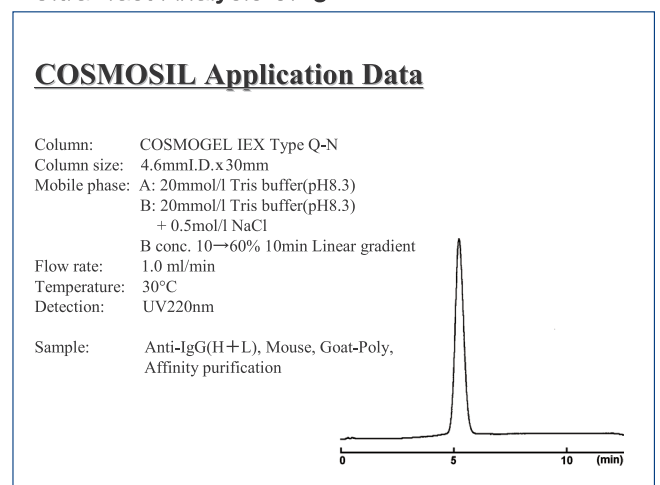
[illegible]

COSMOSIL Application Data

Column: COSMOGEL IEX Type Q-N
Column size: 4.6mmI.D.x30mm
Mobile phase: A: 20mmol/l Tris buffer(pH8.3)
B: 20mmol/l Tris buffer(pH8.3) + 0.5mol/l NaCl
B conc. 10→60% 10min Linear gradient
Flow rate: 1.0 ml/min
Temperature: 30°C
Detection: UV220nm

Sample: Anti-IgG(H＋L), Mouse, Goat-Poly, Affinity purification

0 5 10 (min)